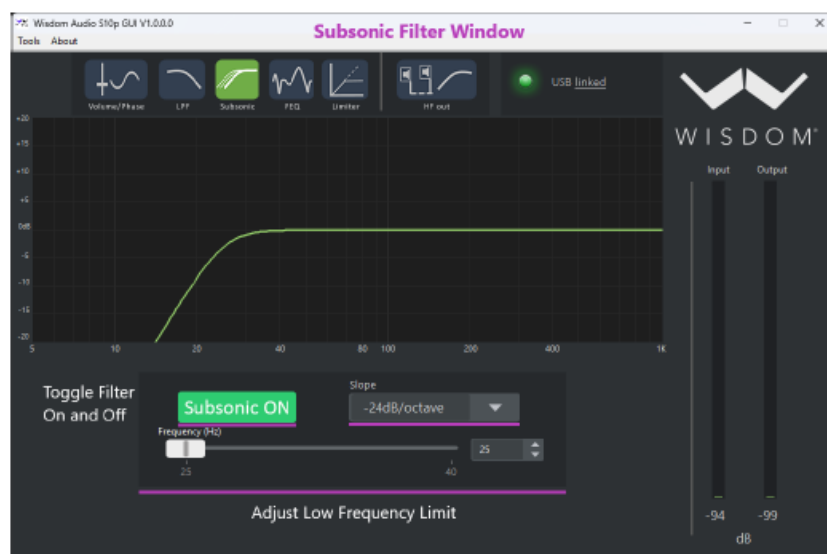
Wisdom Audio S10p GUI V1.0.0.0

Subsonic Filter Window

Tools About

Volume/Phase LPF Subsonic PEQ Limiter HF out

USB linked

WISDOM

Input Output

+20
+15
+10
+5
0dB
-5
-10
-15
-20

5 10 20 40 80 100 200 400 1K

Toggle Filter On and Off

Subsonic ON

Slope

-24dB/octave

Frequency (Hz)

25 40

25

Adjust Low Frequency Limit

-94 -99

dB